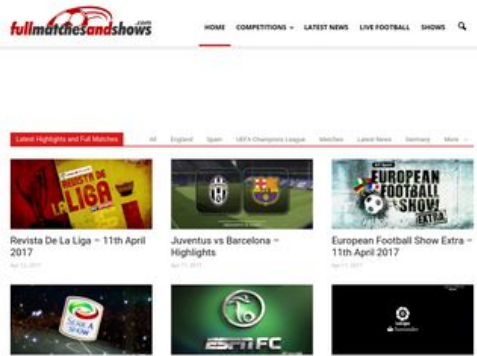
fullmatchesandshows.com

HOME COMPETITIONS LATEST NEWS LIVE FOOTBALL SHOWS

Latest Highlights and Full Matches All England Spain UEFA Champions League Matches Latest News Germany More

REVISTA DE LA LIGA

Revista De La Liga – 11th April 2017

Apr 12, 2017

Juventus vs Barcelona – Highlights

Apr 11, 2017

EUROPEAN FOOTBALL SHOW EXTRA

European Football Show Extra – 11th April 2017

Apr 11, 2017

SERIE A SHOW

ESPN FC

LaLiga Santander